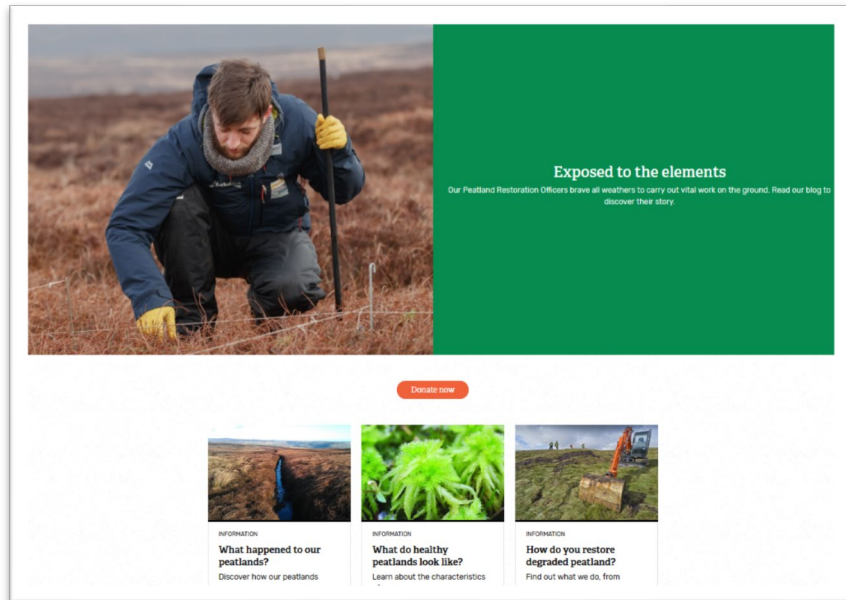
Exposed to the elements

Our Peatland Restoration Officers brave all weathers to carry out vital work on the ground. Read our blog to discover their story.

Donate now

INFORMATION
What happened to our peatlands?
Discover how our peatlands

INFORMATION
What do healthy peatlands look like?
Learn about the characteristics

INFORMATION
How do you restore degraded peatland?
Find out what we do, from